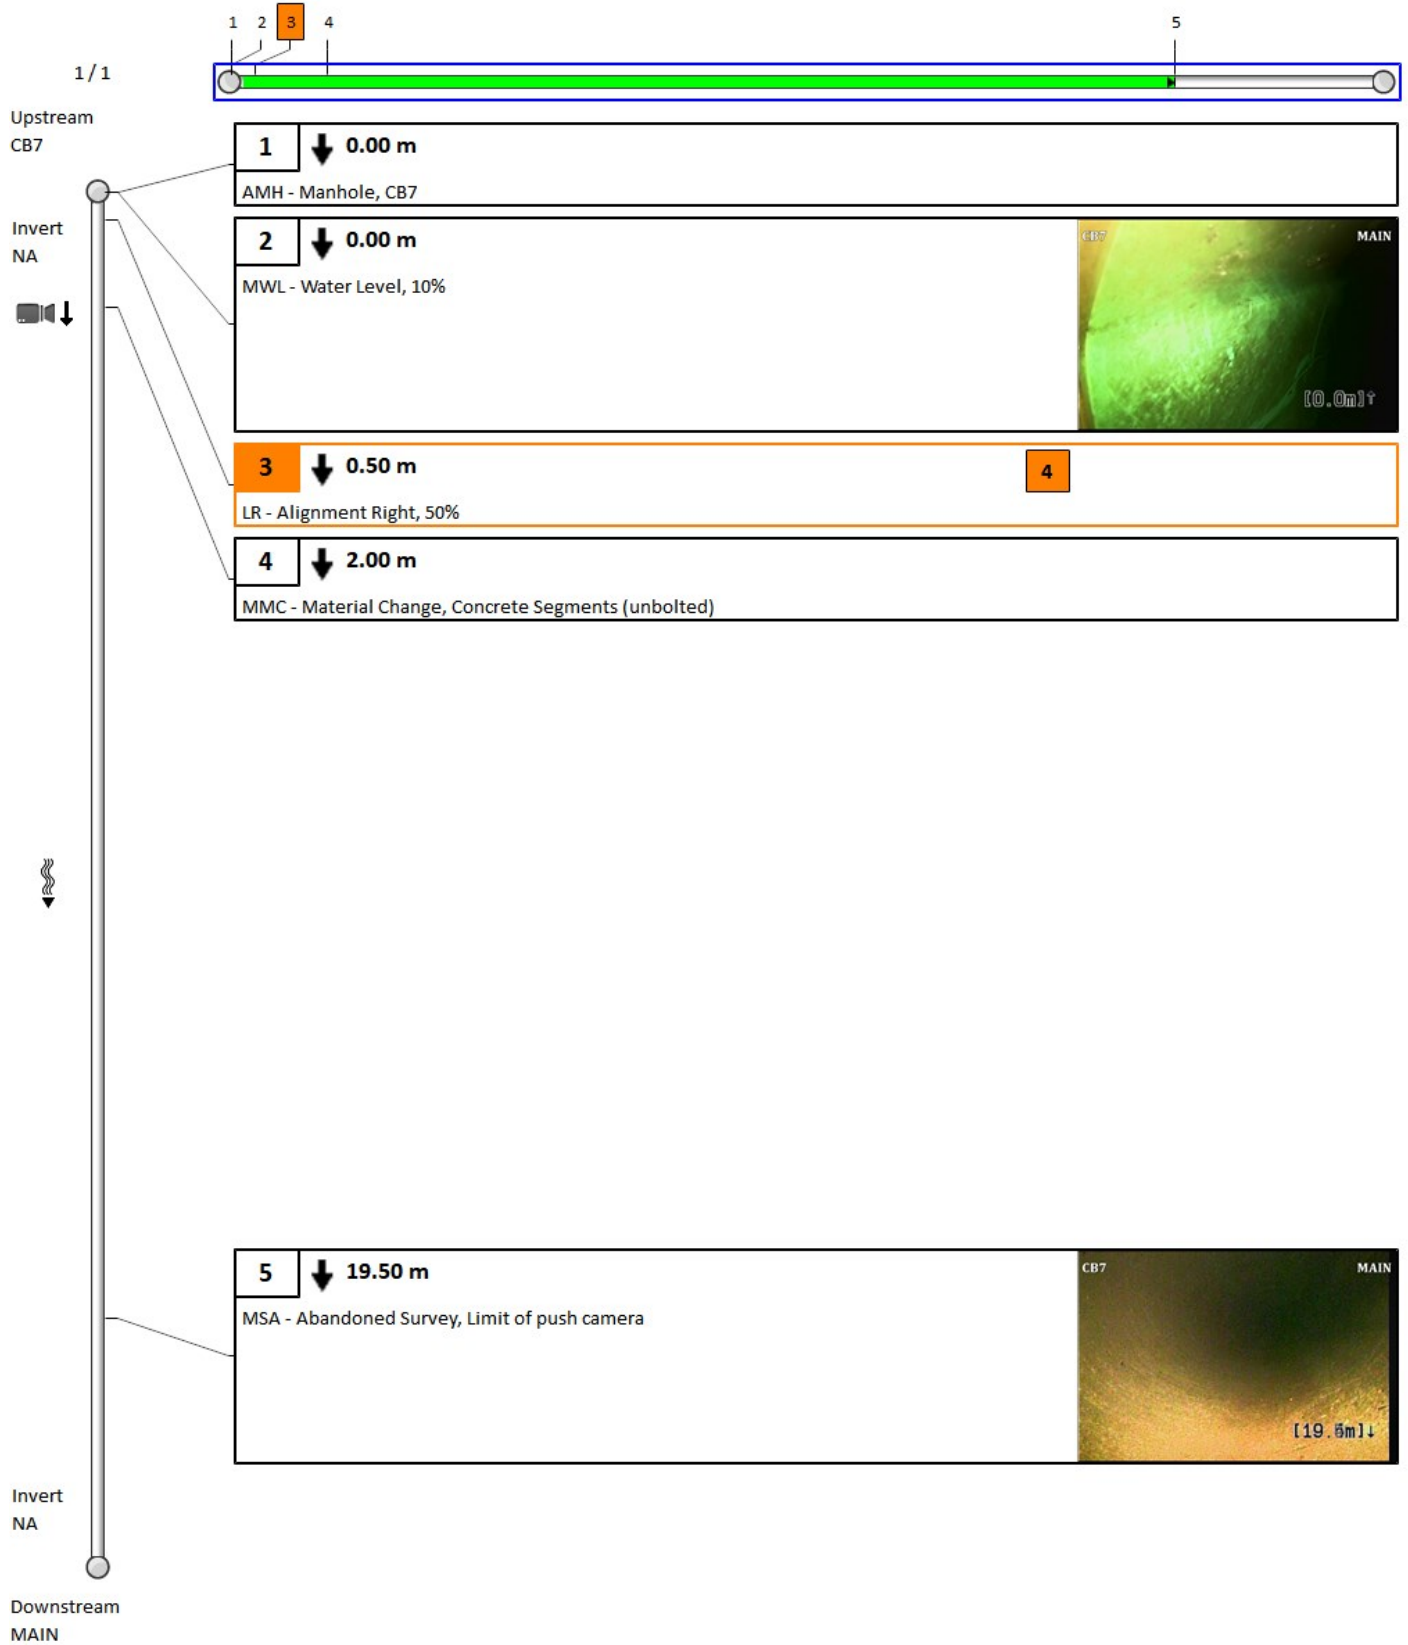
1 2 3 4 5

1 / 1

Upstream
CB7

Invert
NA

1 0.00 m
AMH - Manhole, CB7

2 0.00 m
MWL - Water Level, 10%

CB7 MAIN
[0.0m]↑

3 0.50 m
4
LR - Alignment Right, 50%

4 2.00 m
MMC - Material Change, Concrete Segments (unbolted)

5 19.50 m
MSA - Abandoned Survey, Limit of push camera

CB7 MAIN
[19.5m]↓

Invert
NA

Downstream
MAIN